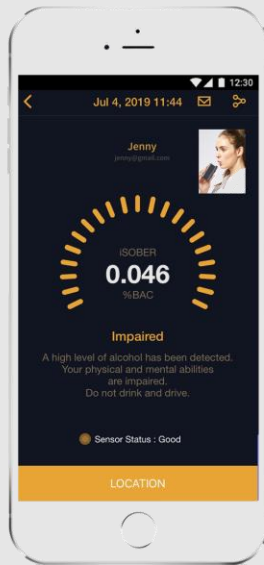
12:30

<

Jul 4, 2019 11:44

Jenny

jenny@gmail.com

iSOBER

0.046

%BAC

Impaired

A high level of alcohol has been detected. Your physical and mental abilities are impaired. Do not drink and drive.

Sensor Status : Good

LOCATION